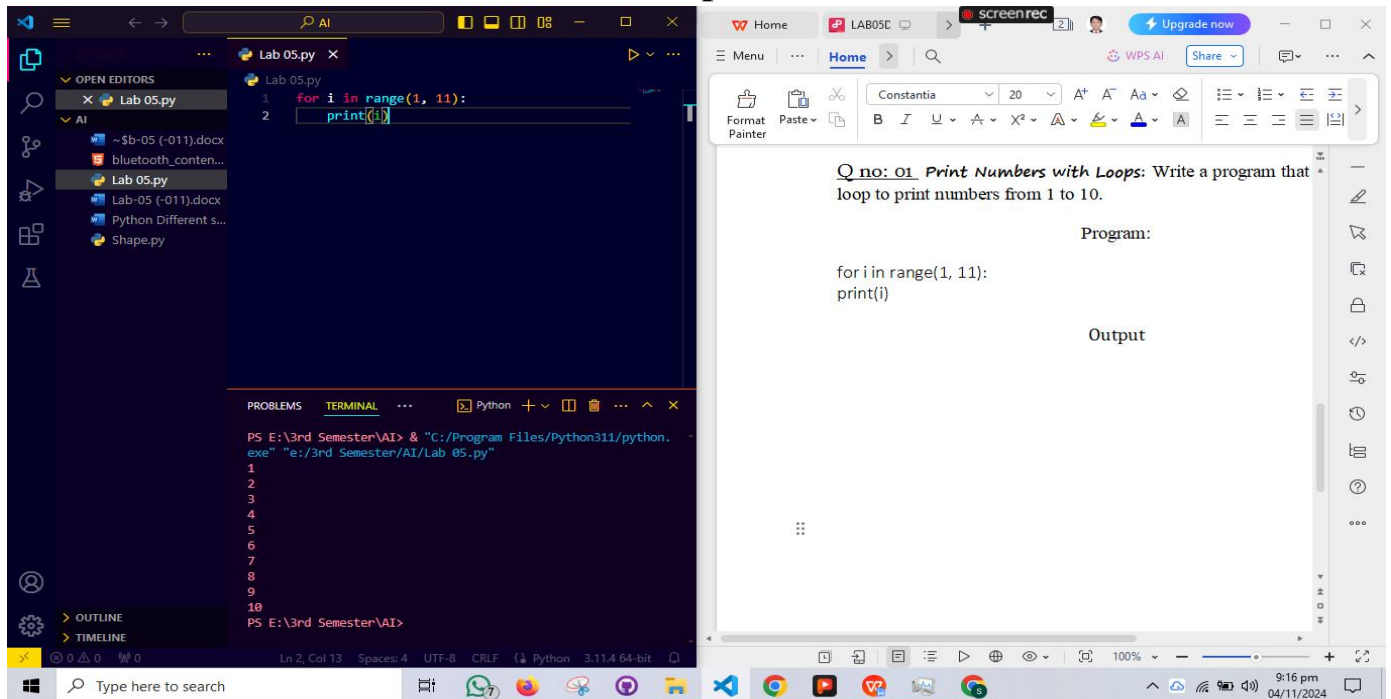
AI

OPEN EDITORS
× Lab 05.py
AI
~$b-05 (-011).docx
bluetooth_conten...
Lab 05.py
Lab-05 (-011).docx
Python Different s...
Shape.py

Lab 05.py ×
Lab 05.py
1 for i in range(1, 11):
2 print(i)

PROBLEMS TERMINAL ··· Python

PS E:\3rd Semester\AI> & "C:/Program Files/Python311/python.exe" "e:/3rd Semester/AI/Lab 05.py"
1
2
3
4
5
6
7
8
9
10
PS E:\3rd Semester\AI>

OUTLINE
TIMELINE
⊗ 0 ⚠ 0 ₩ 0 Ln 2, Col 13 Spaces: 4 UTF-8 CRLF Python 3.11.4 64-bit

Home LAB05D screenrec Upgrade now
Menu ··· Home WPS AI Share
Format Painter Paste Constantia 20

Q no: 01 Print Numbers with Loops: Write a program that loop to print numbers from 1 to 10.

Program:

for i in range(1, 11):
print(i)

Output

100%

Type here to search
9:16 pm
04/11/2024